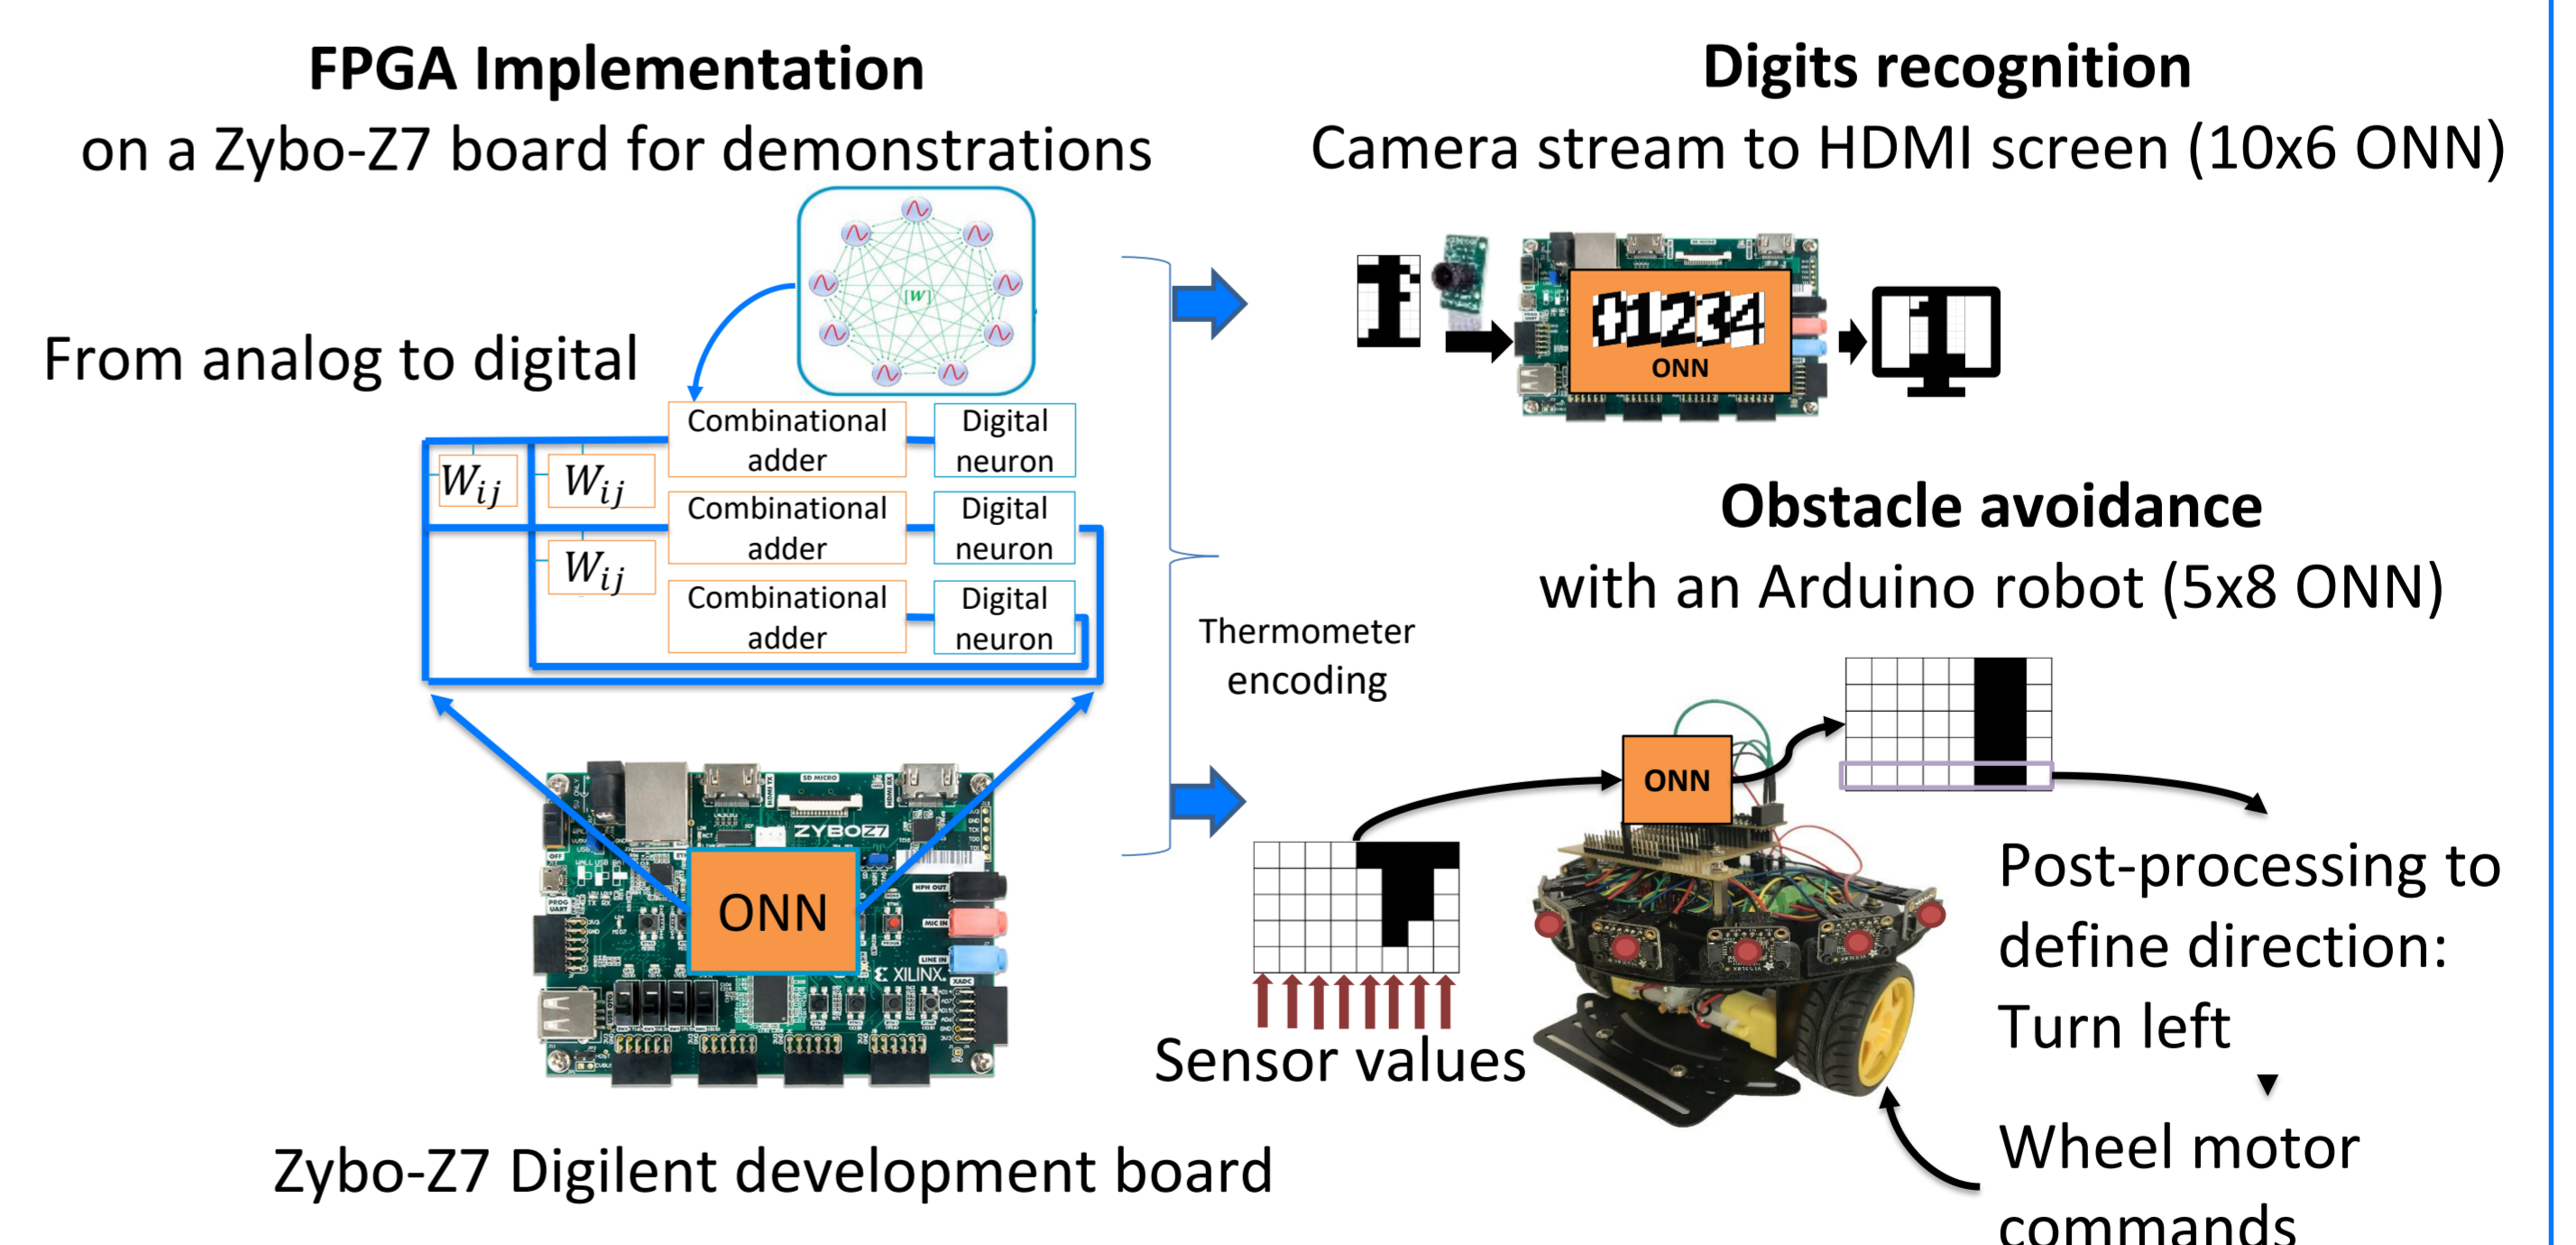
FPGA Implementation
on a Zybo-Z7 board for demonstrations

Digits recognition
Camera stream to HDMI screen (10x6 ONN)

From analog to digital

[W]

Combinational adder
Digital neuron
$W_{ij}$
$W_{ij}$
Combinational adder
Digital neuron
$W_{ij}$
Combinational adder
Digital neuron

01234
ONN

Obstacle avoidance
with an Arduino robot (5x8 ONN)

Thermometer encoding

ONN

ZYBO Z7
ONN
XILINX

Post-processing to define direction: Turn left

Sensor values

Wheel motor commands

Zybo-Z7 Digilent development board